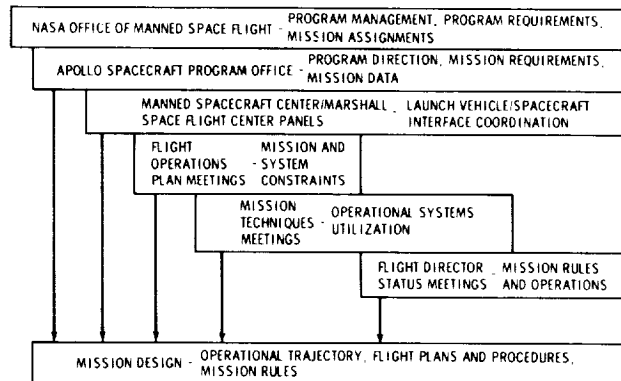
NASA OFFICE OF MANNED SPACE FLIGHT - PROGRAM MANAGEMENT, PROGRAM REQUIREMENTS, MISSION ASSIGNMENTS

APOLLO SPACECRAFT PROGRAM OFFICE - PROGRAM DIRECTION, MISSION REQUIREMENTS, MISSION DATA

MANNED SPACECRAFT CENTER/MARSHALL SPACE FLIGHT CENTER PANELS - LAUNCH VEHICLE/SPACECRAFT INTERFACE COORDINATION

FLIGHT OPERATIONS PLAN MEETINGS - MISSION AND SYSTEM CONSTRAINTS

MISSION TECHNIQUES MEETINGS - OPERATIONAL SYSTEMS UTILIZATION

FLIGHT DIRECTOR STATUS MEETINGS - MISSION RULES AND OPERATIONS

MISSION DESIGN - OPERATIONAL TRAJECTORY, FLIGHT PLANS AND PROCEDURES, MISSION RULES